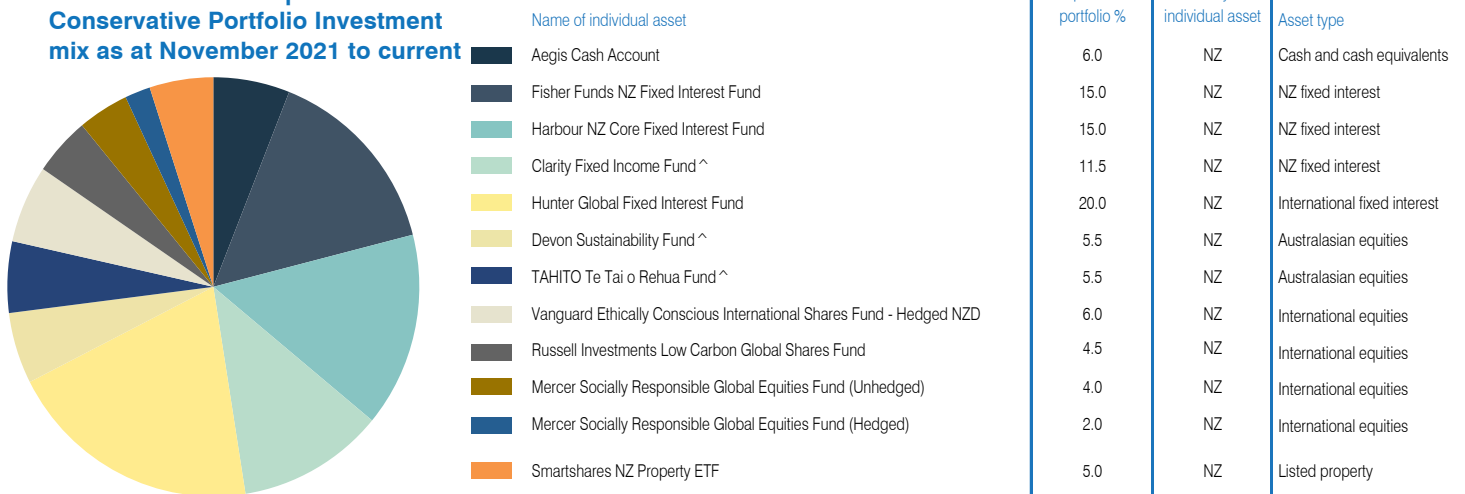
Conservative Portfolio Investment mix as at November 2021 to current

| Name of individual asset | portfolio % | individual asset | Asset type |
|---|---|---|---|
| Aegis Cash Account | 6.0 | NZ | Cash and cash equivalents |
| Fisher Funds NZ Fixed Interest Fund | 15.0 | NZ | NZ fixed interest |
| Harbour NZ Core Fixed Interest Fund | 15.0 | NZ | NZ fixed interest |
| Clarity Fixed Income Fund ^ | 11.5 | NZ | NZ fixed interest |
| Hunter Global Fixed Interest Fund | 20.0 | NZ | International fixed interest |
| Devon Sustainability Fund ^ | 5.5 | NZ | Australasian equities |
| TAHITO Te Tai o Rehua Fund ^ | 5.5 | NZ | Australasian equities |
| Vanguard Ethically Conscious International Shares Fund - Hedged NZD | 6.0 | NZ | International equities |
| Russell Investments Low Carbon Global Shares Fund | 4.5 | NZ | International equities |
| Mercer Socially Responsible Global Equities Fund (Unhedged) | 4.0 | NZ | International equities |
| Mercer Socially Responsible Global Equities Fund (Hedged) | 2.0 | NZ | International equities |
| Smartshares NZ Property ETF | 5.0 | NZ | Listed property |